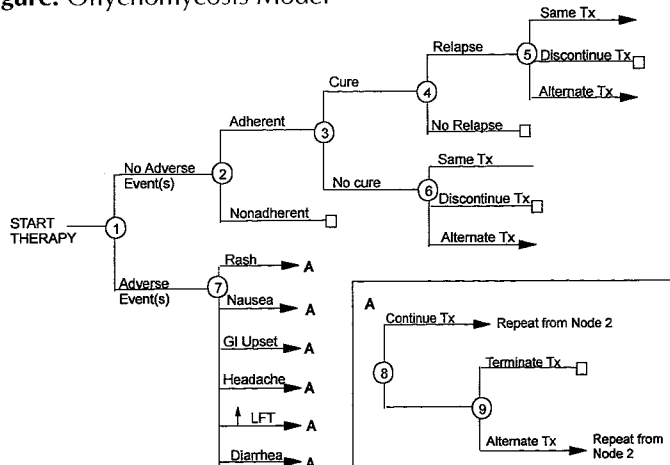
gure: Onychomycosis Model

Same Tx
Relapse
5
Discontinue Tx
Alternate Tx
Cure
4
No Relapse
Adherent
3
No Adverse Event(s)
2
No cure
Same Tx
6
Discontinue Tx
Alternate Tx
Nonadherent
START THERAPY
1
Adverse Event(s)
7
Rash
A
Nausea
A
GI Upset
A
Headache
A
↑ LFT
A
Diarrhea
A

A
Continue Tx
Repeat from Node 2
8
Terminate Tx
9
Alternate Tx
Repeat from Node 2